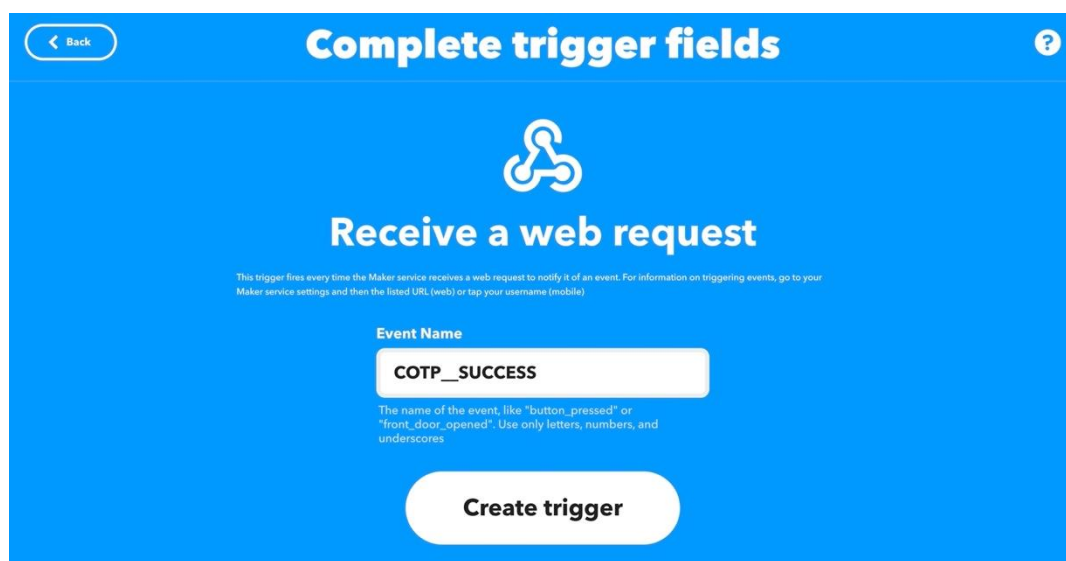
Back

Complete trigger fields

?

Receive a web request

This trigger fires every time the Maker service receives a web request to notify it of an event. For information on triggering events, go to your Maker service settings and then the listed URL (web) or tap your username (mobile)

Event Name

COTP__SUCCESS

The name of the event, like "button_pressed" or "front_door_opened". Use only letters, numbers, and underscores

Create trigger